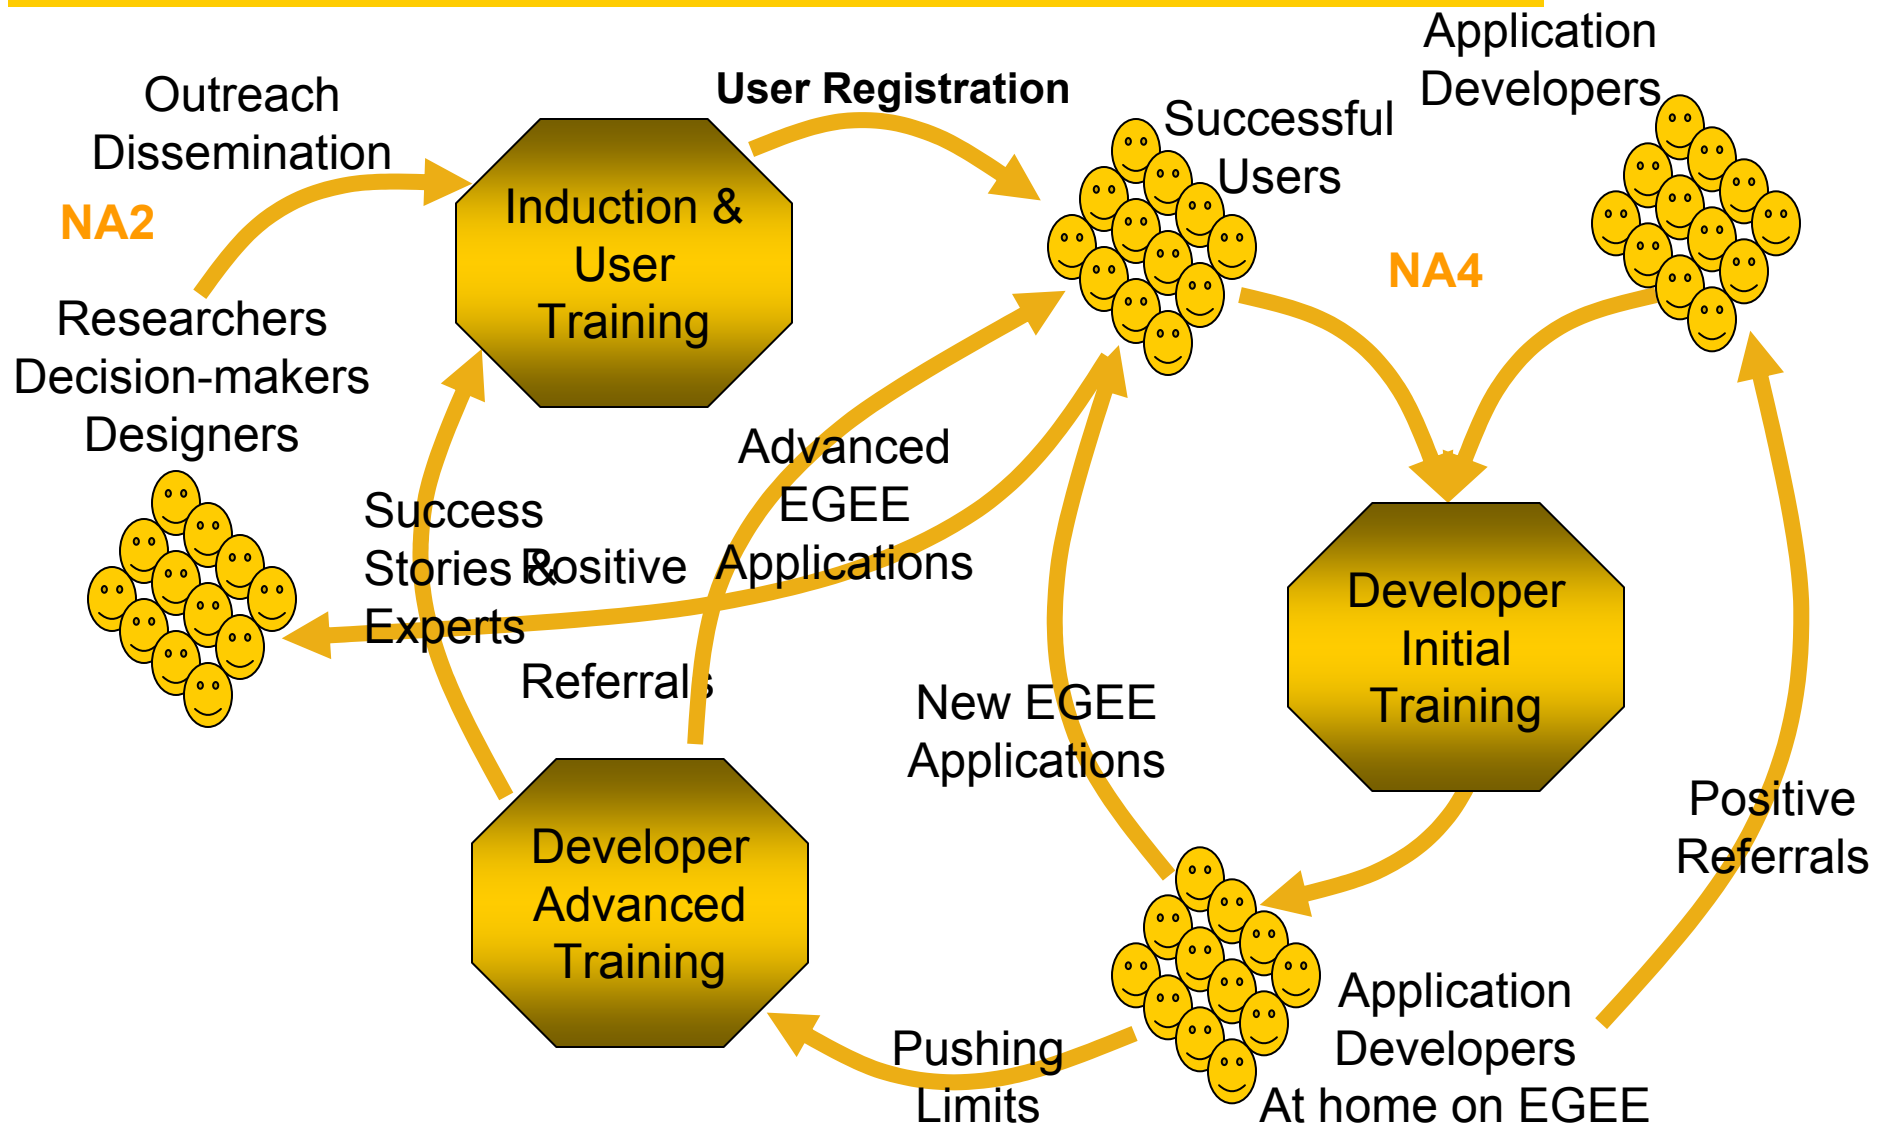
Outreach Dissemination

NA2

Researchers Decision-makers Designers

Induction & User Training

User Registration

Successful Users

Application Developers

NA4

Success Stories & Experts

Positive Referrals

Advanced EGEE Applications

New EGEE Applications

Developer Initial Training

Developer Advanced Training

Positive Referrals

Pushing Limits

Application Developers At home on EGEE